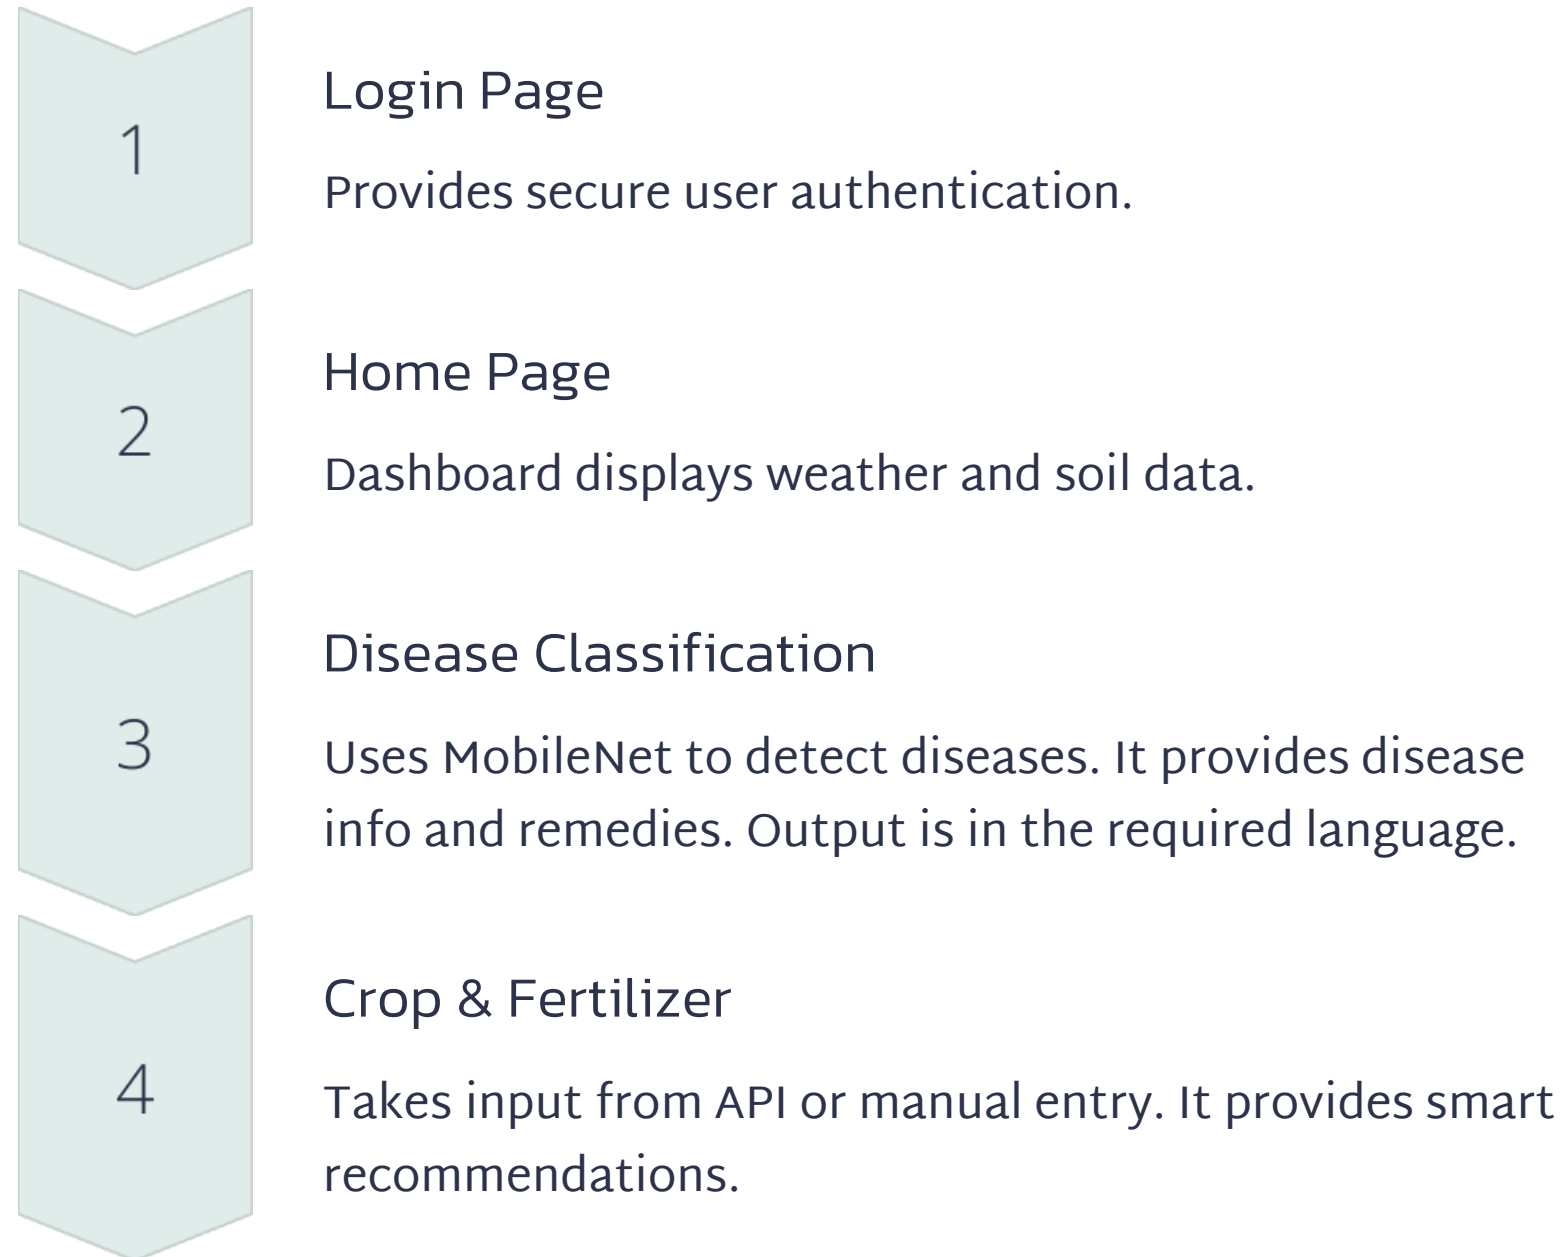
1

Login Page

Provides secure user authentication.

2

Home Page

Dashboard displays weather and soil data.

3

Disease Classification

Uses MobileNet to detect diseases. It provides disease info and remedies. Output is in the required language.

4

Crop & Fertilizer

Takes input from API or manual entry. It provides smart recommendations.